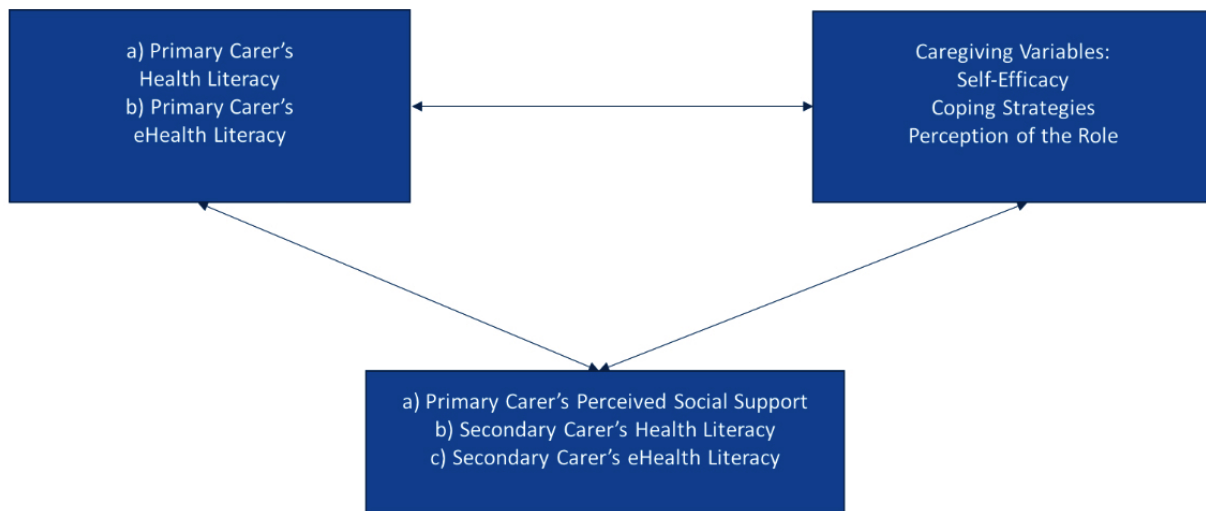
a) Primary Carer’s Health Literacy
b) Primary Carer’s eHealth Literacy

Caregiving Variables:
Self-Efficacy
Coping Strategies
Perception of the Role

a) Primary Carer’s Perceived Social Support
b) Secondary Carer’s Health Literacy
c) Secondary Carer’s eHealth Literacy